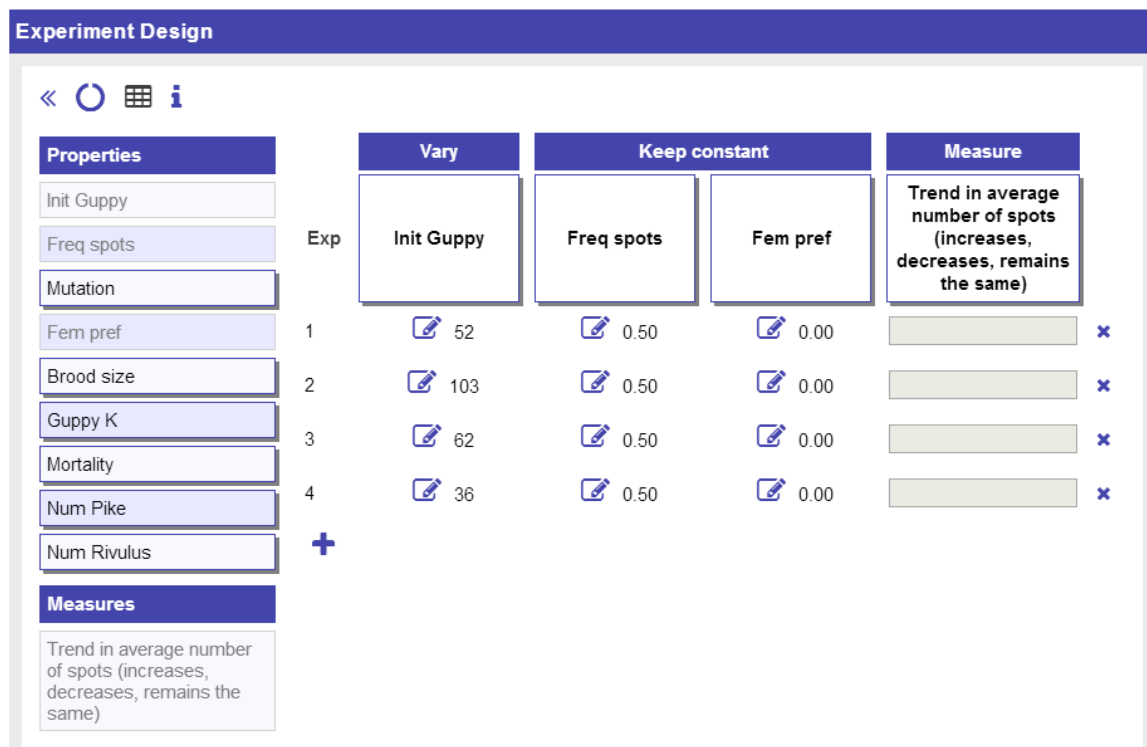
Experiment Design

« i

Properties

Init Guppy

Freq spots

Mutation

Fem pref

Brood size

Guppy K

Mortality

Num Pike

Num Rivulus

Measures

Trend in average number of spots (increases, decreases, remains the same)

| | Vary | Keep constant | | Measure | |
|---|---|---|---|---|---|
| Exp | Init Guppy | Freq spots | Fem pref | Trend in average number of spots (increases, decreases, remains the same) | |
| 1 | 52 | 0.50 | 0.00 | | × |
| 2 | 103 | 0.50 | 0.00 | | × |
| 3 | 62 | 0.50 | 0.00 | | × |
| 4 | 36 | 0.50 | 0.00 | | × |

+